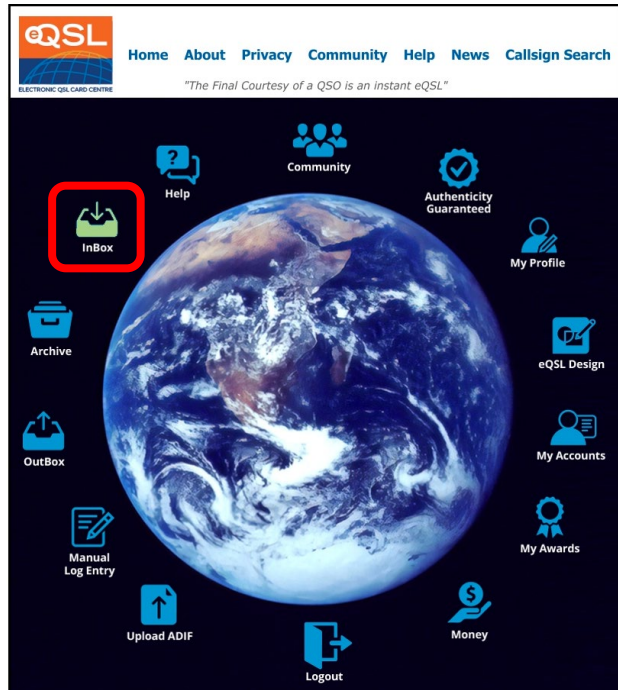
eQSL
ELECTRONIC QSL CARD CENTRE

Home About Privacy Community Help News Callsign Search

"The Final Courtesy of a QSO is an instant eQSL"

Community

Help

Authenticity Guaranteed

InBox

My Profile

Archive

eQSL Design

OutBox

My Accounts

Manual Log Entry

My Awards

Upload ADIF

Money

Logout